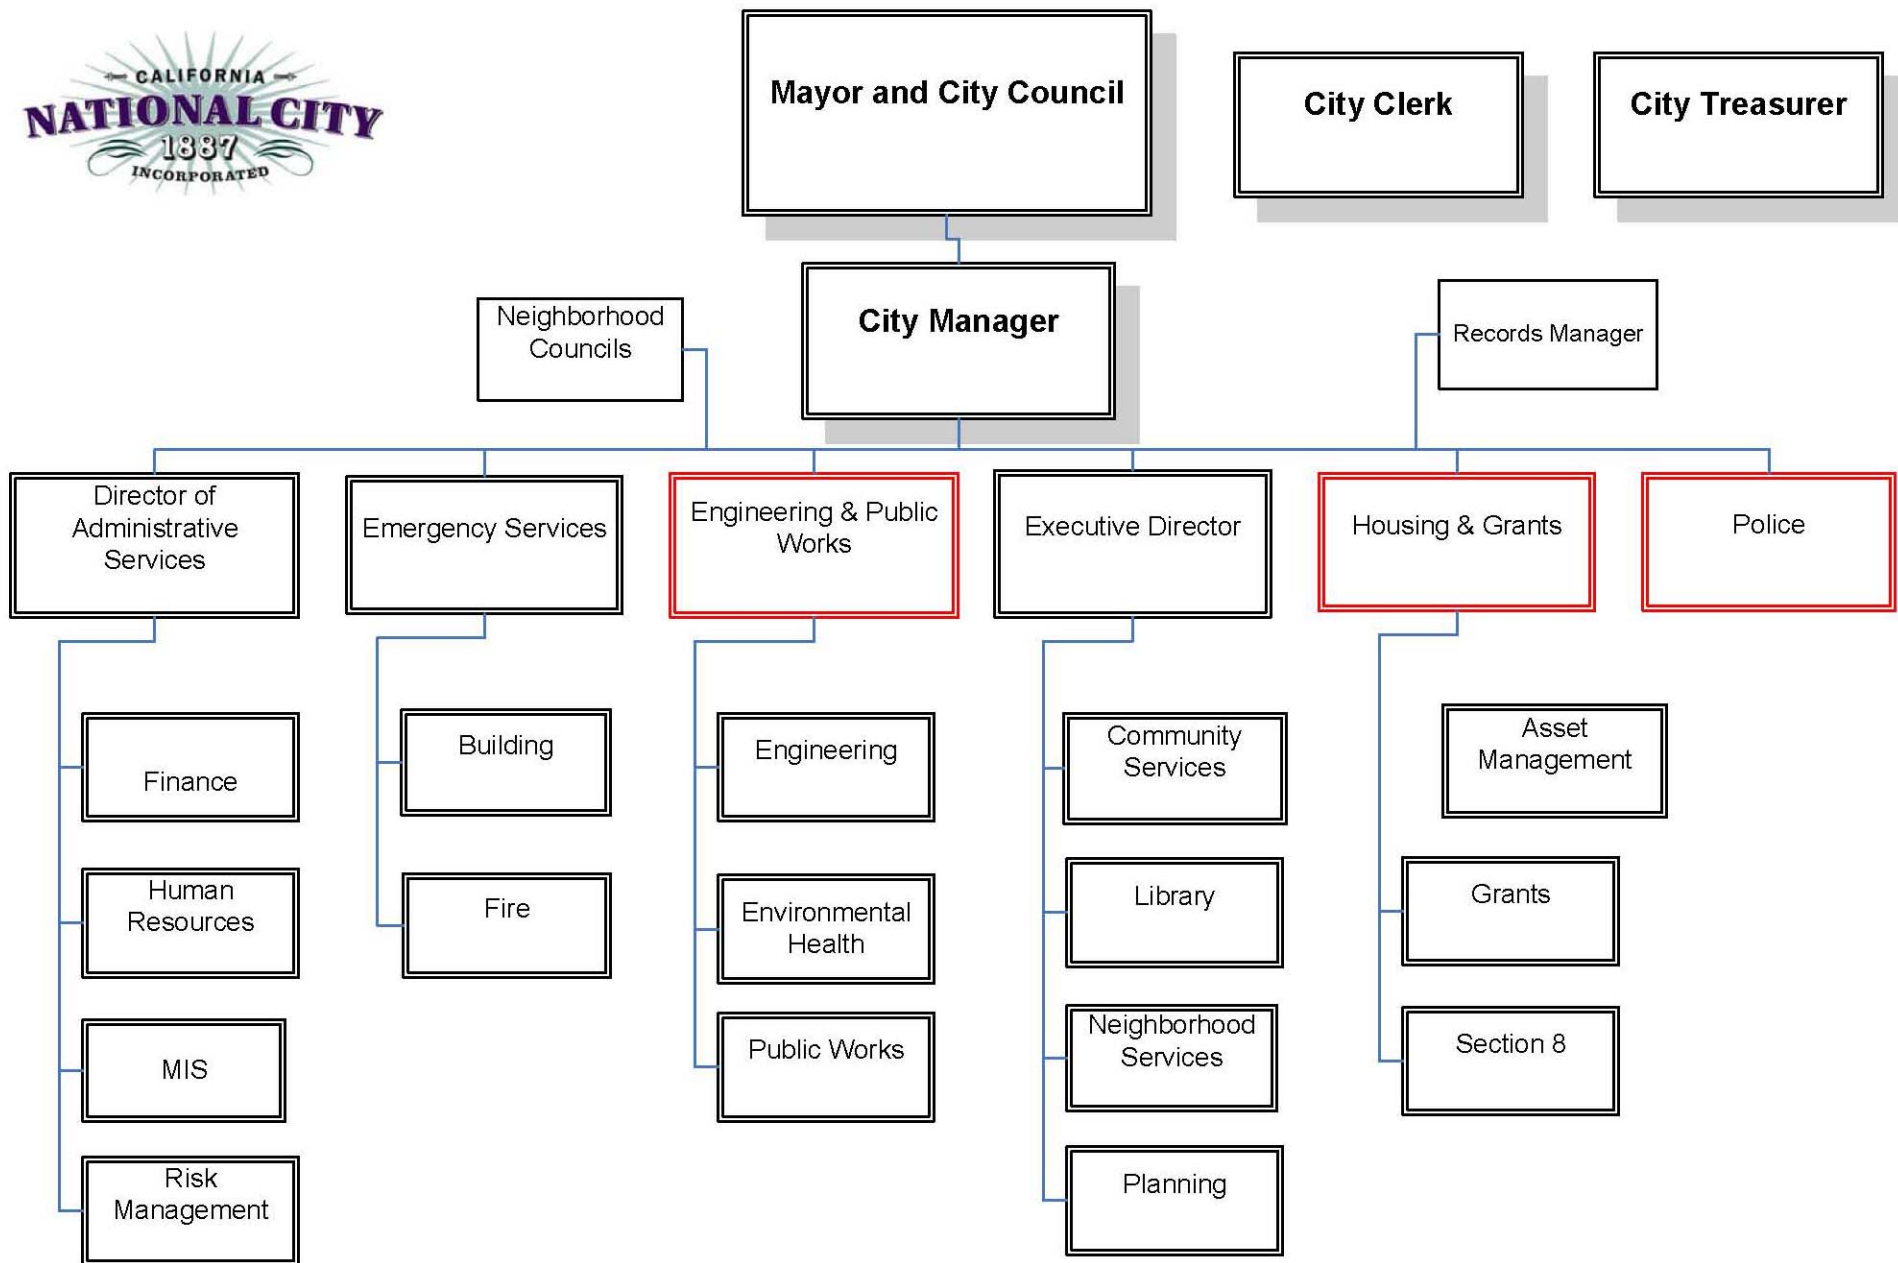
CALIFORNIA
NATIONAL CITY
1887
INCORPORATED

Mayor and City Council

City Clerk

City Treasurer

Neighborhood Councils

City Manager

Records Manager

Director of Administrative Services

Emergency Services

Engineering & Public Works

Executive Director

Housing & Grants

Police

Finance

Human Resources

MIS

Risk Management

Building

Fire

Engineering

Environmental Health

Public Works

Community Services

Library

Neighborhood Services

Planning

Asset Management

Grants

Section 8